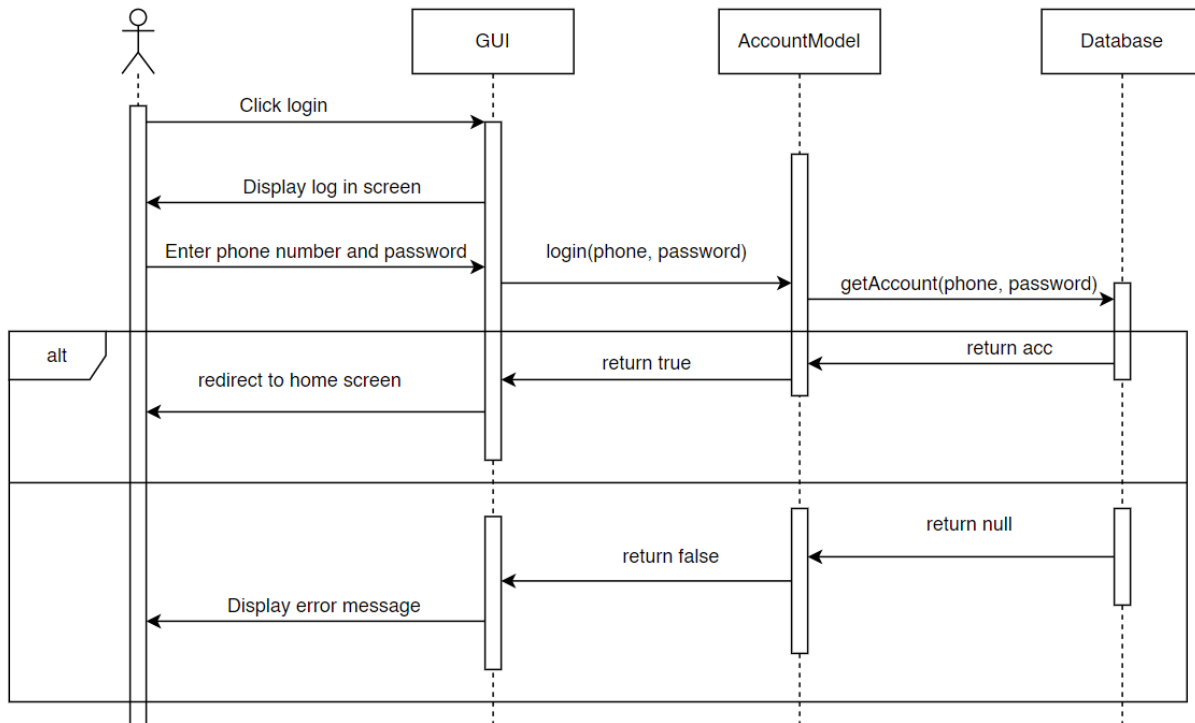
GUI

AccountModel

Database

Click login

Display log in screen

Enter phone number and password

login(phone, password)

getAccount(phone, password)

alt

return acc

return true

redirect to home screen

return null

return false

Display error message